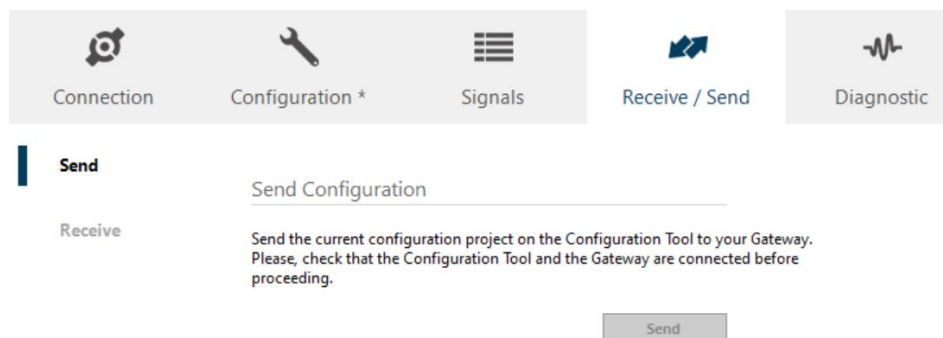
Connection Configuration * Signals Receive / Send Diagnostic

Send

Receive

Send Configuration

Send the current configuration project on the Configuration Tool to your Gateway. Please, check that the Configuration Tool and the Gateway are connected before proceeding.

Send